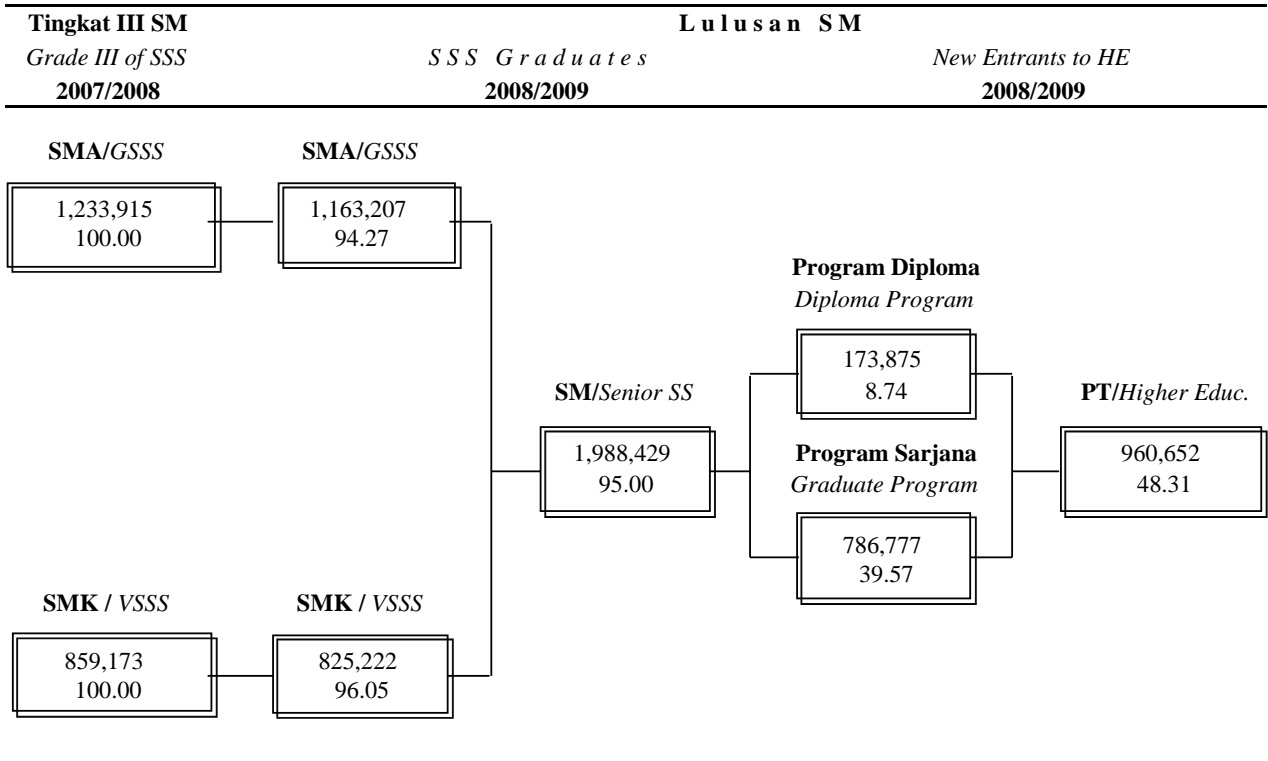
**Tingkat III SM** **Lulusan SM**
*Grade III of SSS* *SSS Graduates* *New Entrants to HE*
**2007/2008** **2008/2009** **2008/2009**

**SMA/***GSSS* **SMA/***GSSS*

1,233,915
100.00

1,163,207
94.27

**Program Diploma**
*Diploma Program*

173,875
8.74

**SM/***Senior SS*

**PT/***Higher Educ.*

1,988,429
95.00

**Program Sarjana**
*Graduate Program*

960,652
48.31

786,777
39.57

**SMK /** *VSSS* **SMK /** *VSSS*

859,173
100.00

825,222
96.05